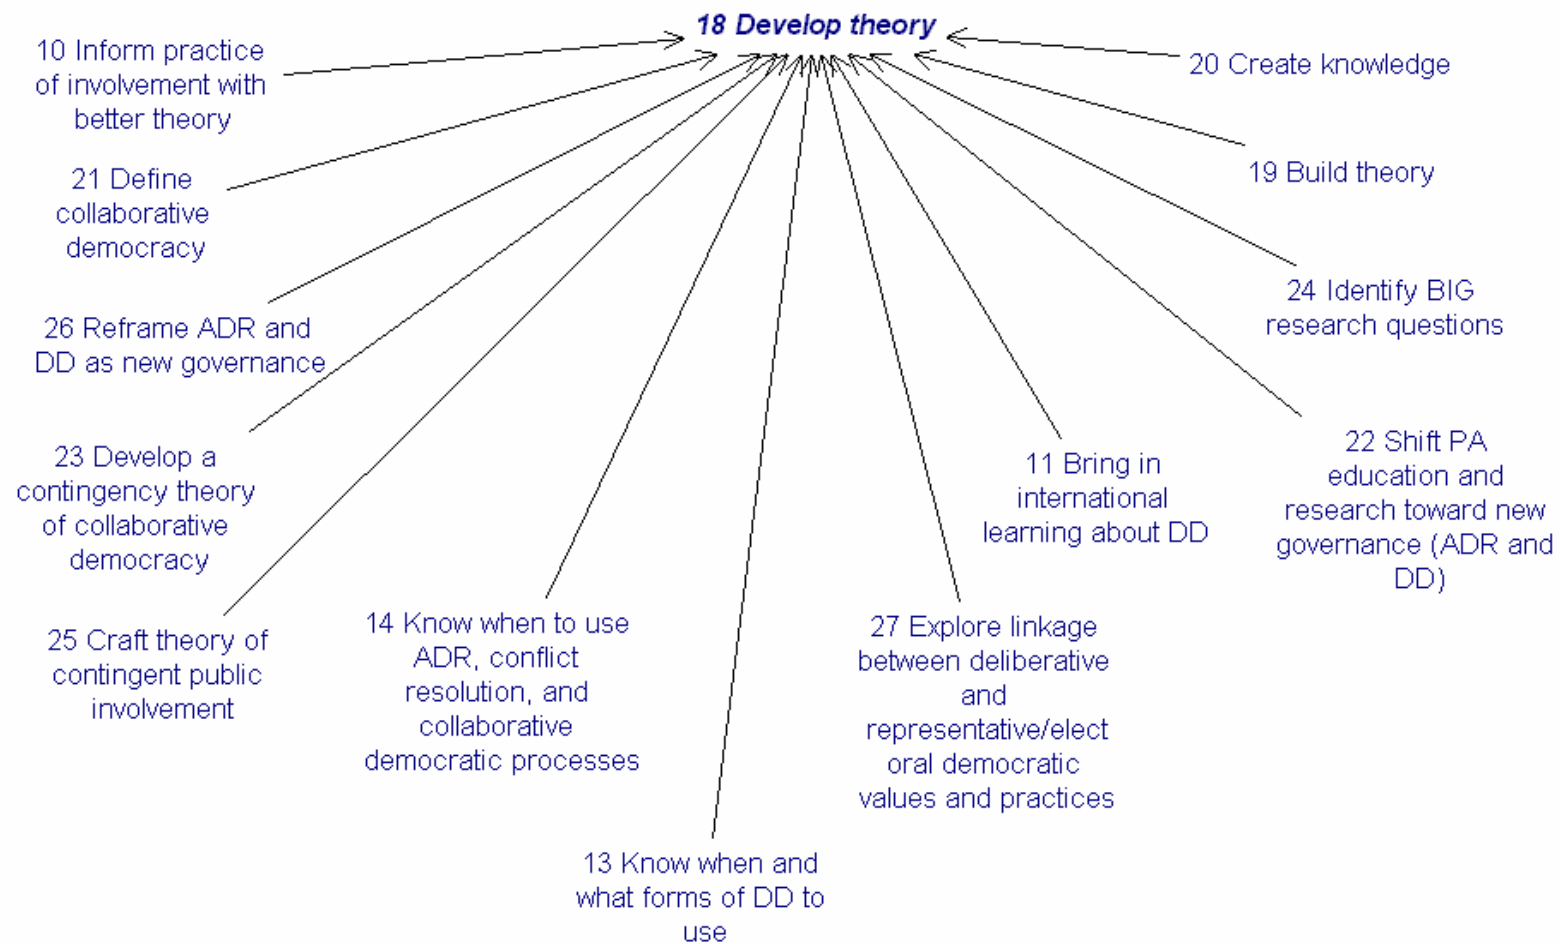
18 Develop theory

10 Inform practice of involvement with better theory

20 Create knowledge

21 Define collaborative democracy

19 Build theory

24 Identify BIG research questions

26 Reframe ADR and DD as new governance

22 Shift PA education and research toward new governance (ADR and DD)

11 Bring in international learning about DD

23 Develop a contingency theory of collaborative democracy

25 Craft theory of contingent public involvement

14 Know when to use ADR, conflict resolution, and collaborative democratic processes

27 Explore linkage between deliberative and representative/elect oral democratic values and practices

13 Know when and what forms of DD to use